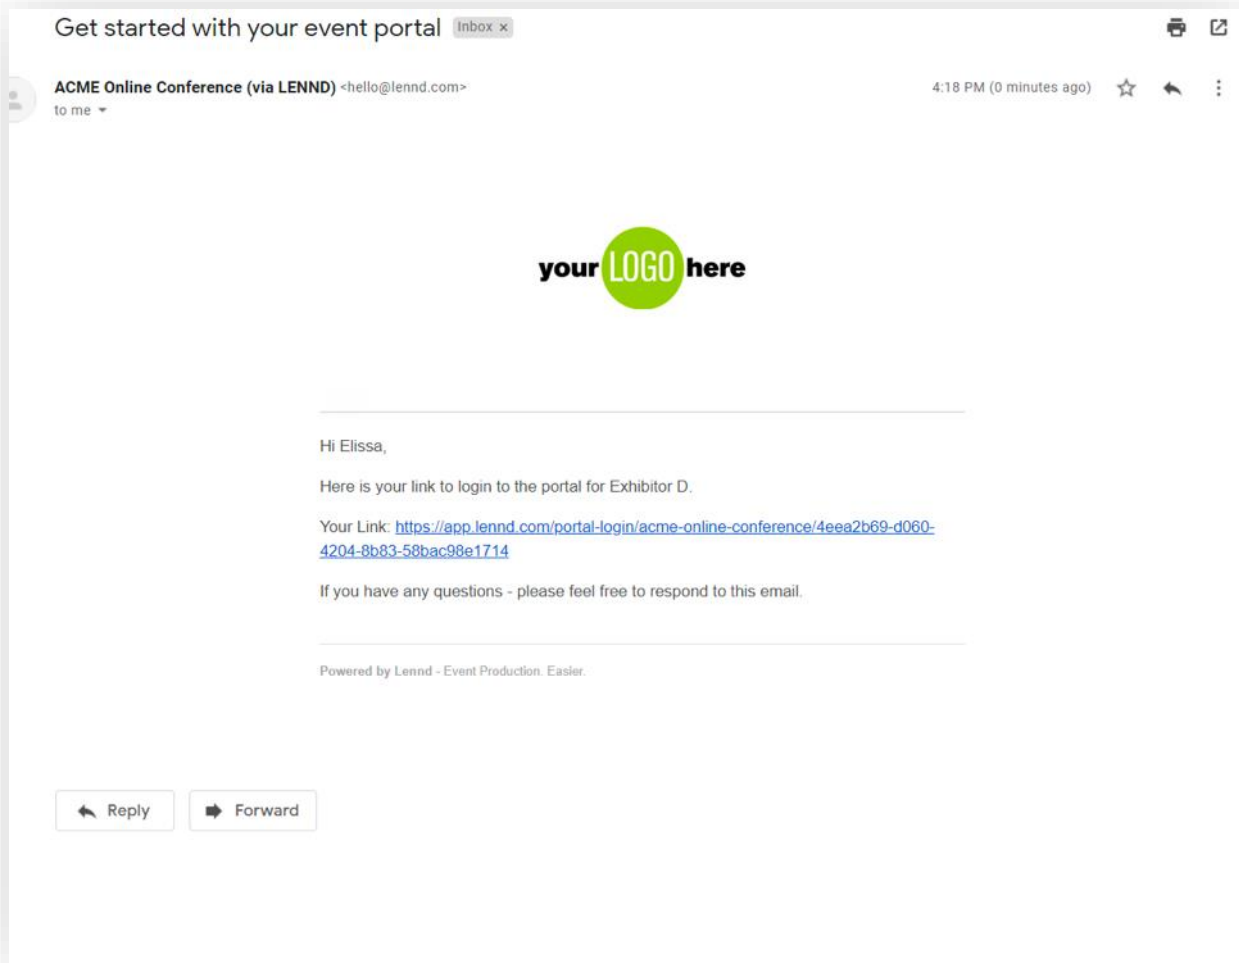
Get started with your event portal Inbox ×

ACME Online Conference (via LENND) <hello@lennd.com>
to me

4:18 PM (0 minutes ago)

your LOGO here

Hi Elissa,

Here is your link to login to the portal for Exhibitor D.

Your Link: https://app.lennd.com/portal-login/acme-online-conference/4eea2b69-d060-4204-8b83-58bac98e1714

If you have any questions - please feel free to respond to this email.

Powered by Lennd - Event Production. Easier.

Reply

Forward